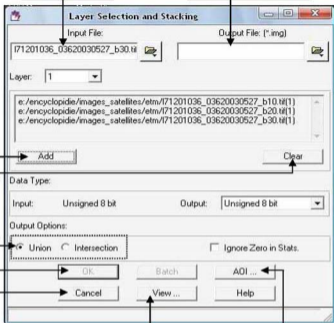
Layer Selection and Stacking

Input File:

Output File: (*.img)

l71201036_03620030527_b30.tif

Layer: 1

e:/encyclopidie/images_satellites/etm/l71201036_03620030527_b10.tif(1)
e:/encyclopidie/images_satellites/etm/l71201036_03620030527_b20.tif(1)
e:/encyclopidie/images_satellites/etm/l71201036_03620030527_b30.tif(1)

Add

Clear

Data Type:

Input: Unsigned 8 bit

Output: Unsigned 8 bit

Output Options:

Union

Intersection

Ignore Zero in Stats.

OK

Batch

AOI ...

Cancel

View ...

Help